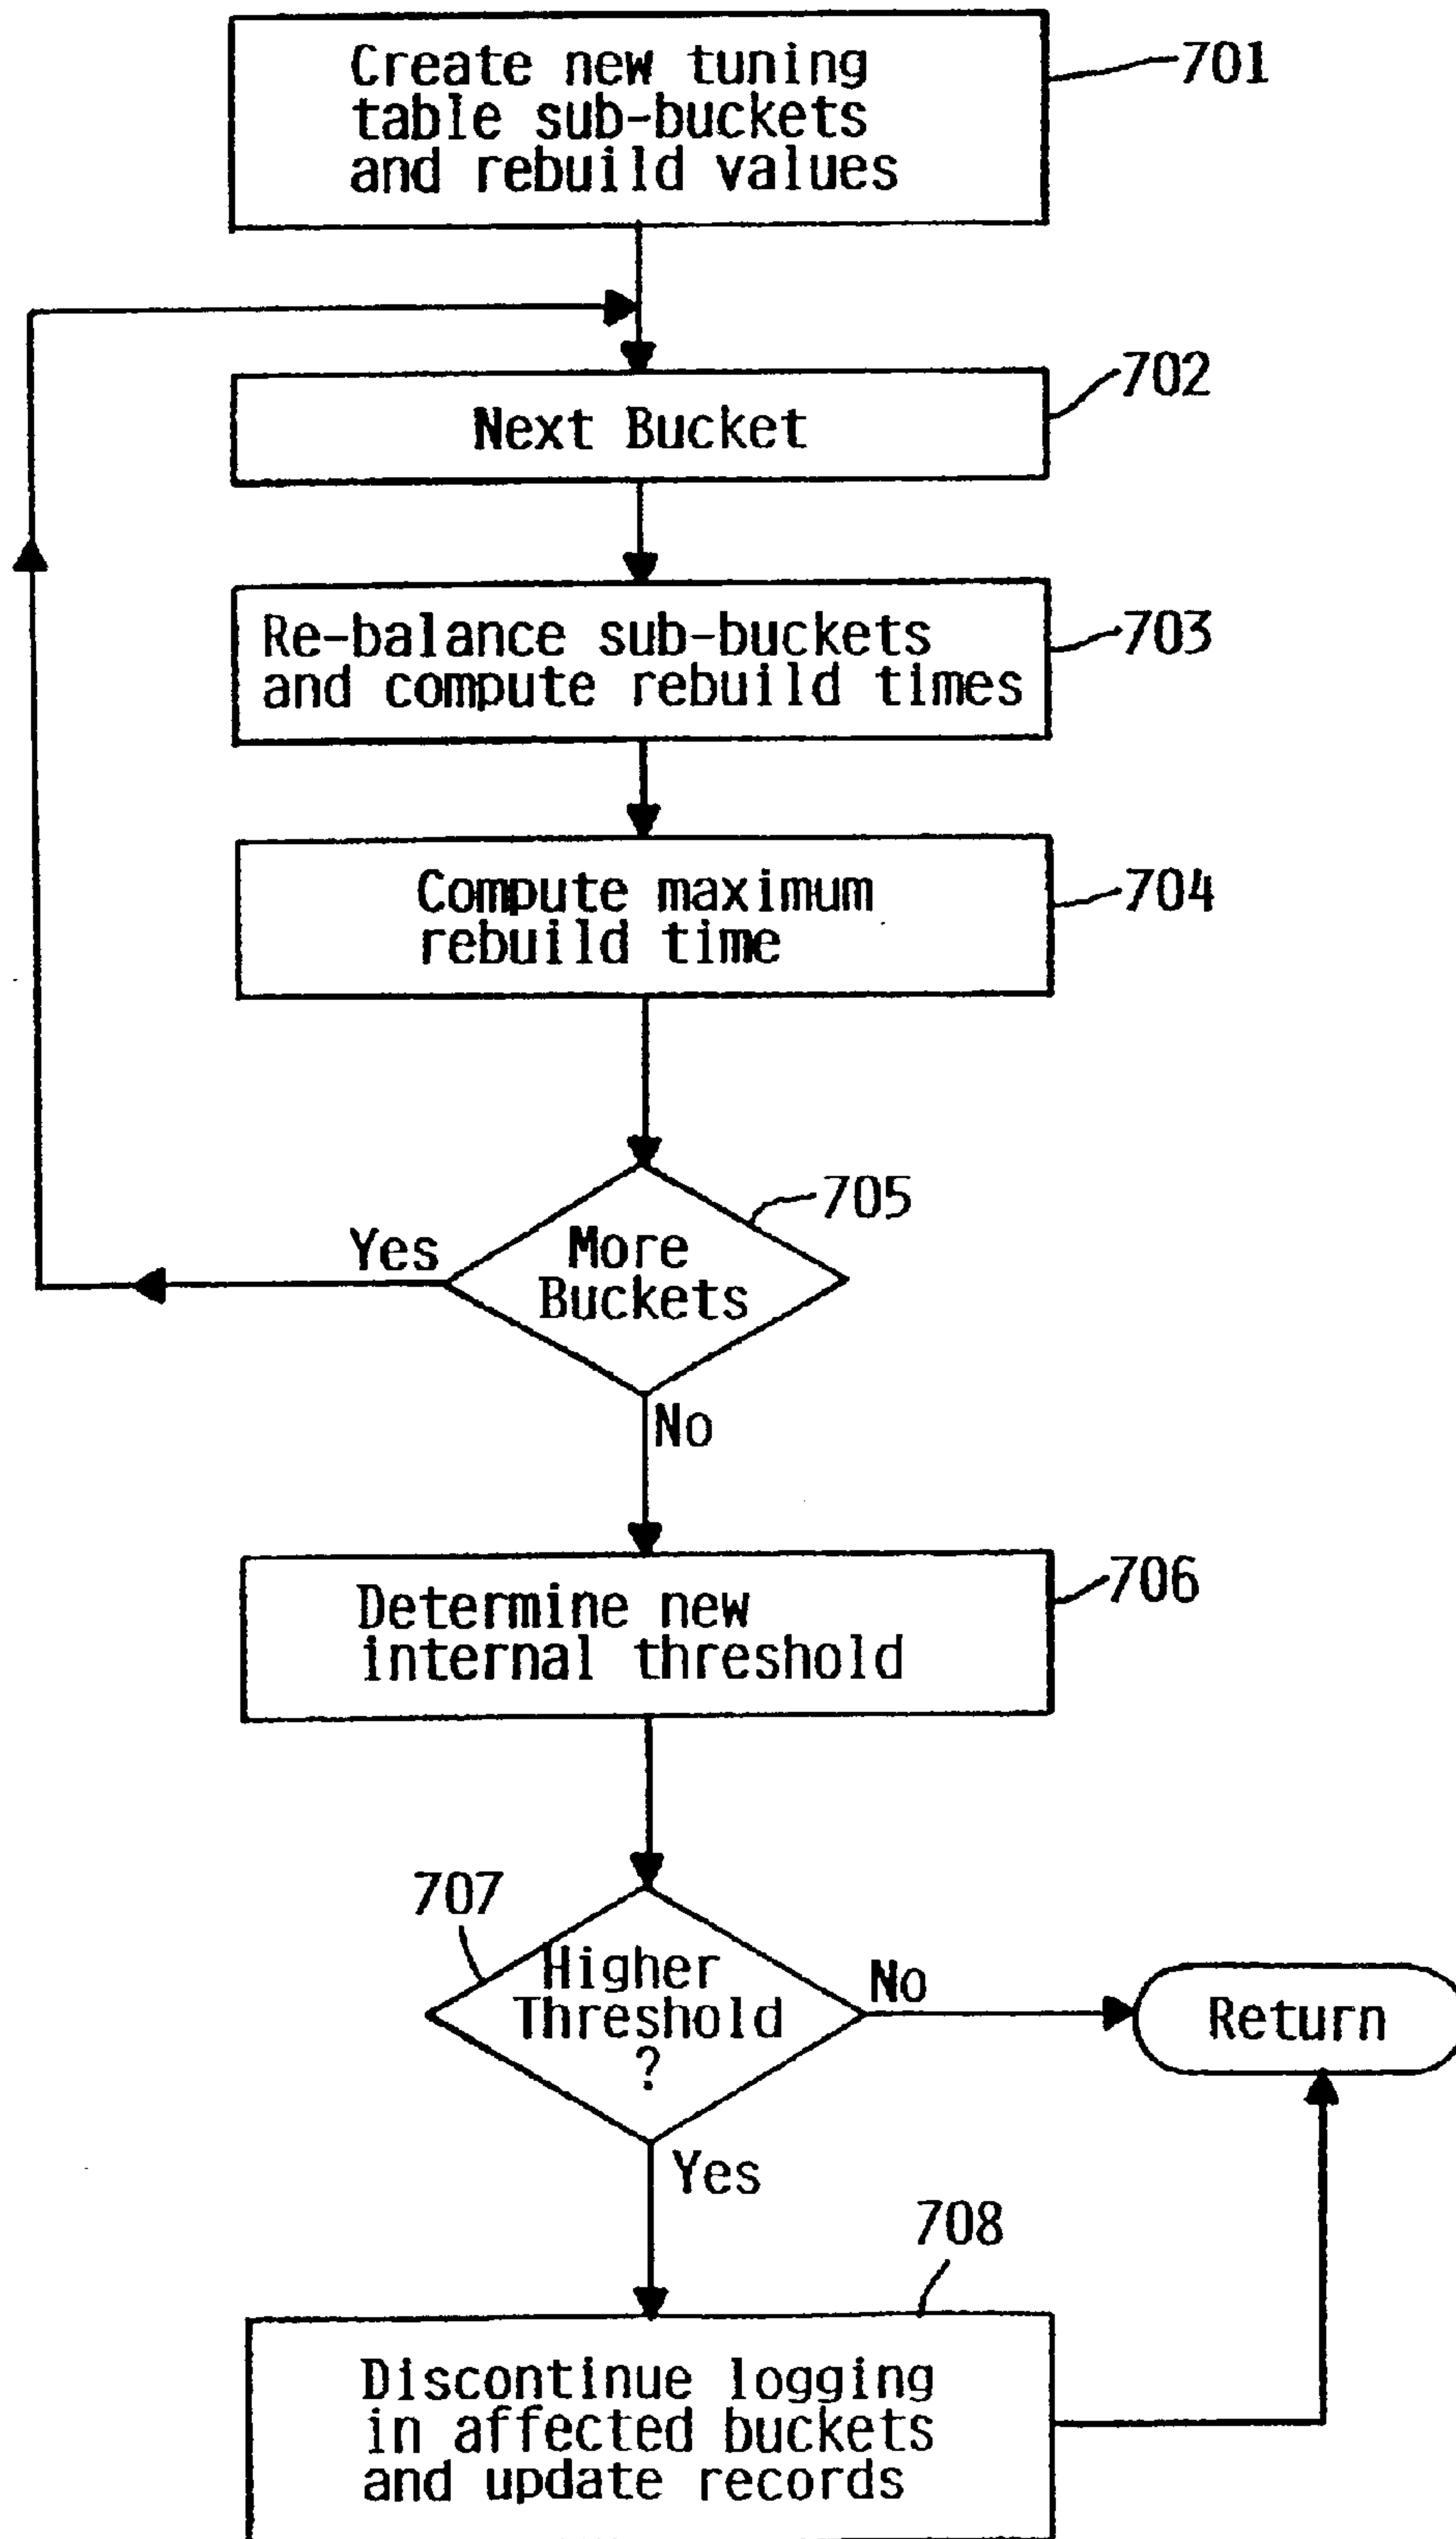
Create new tuning table sub-buckets and rebuild values

701

Next Bucket

702

Re-balance sub-buckets and compute rebuild times

703

Compute maximum rebuild time

704

More Buckets

705

Yes

No

Determine new internal threshold

706

707

Higher Threshold ?

No

Return

Yes

708

Discontinue logging in affected buckets and update records